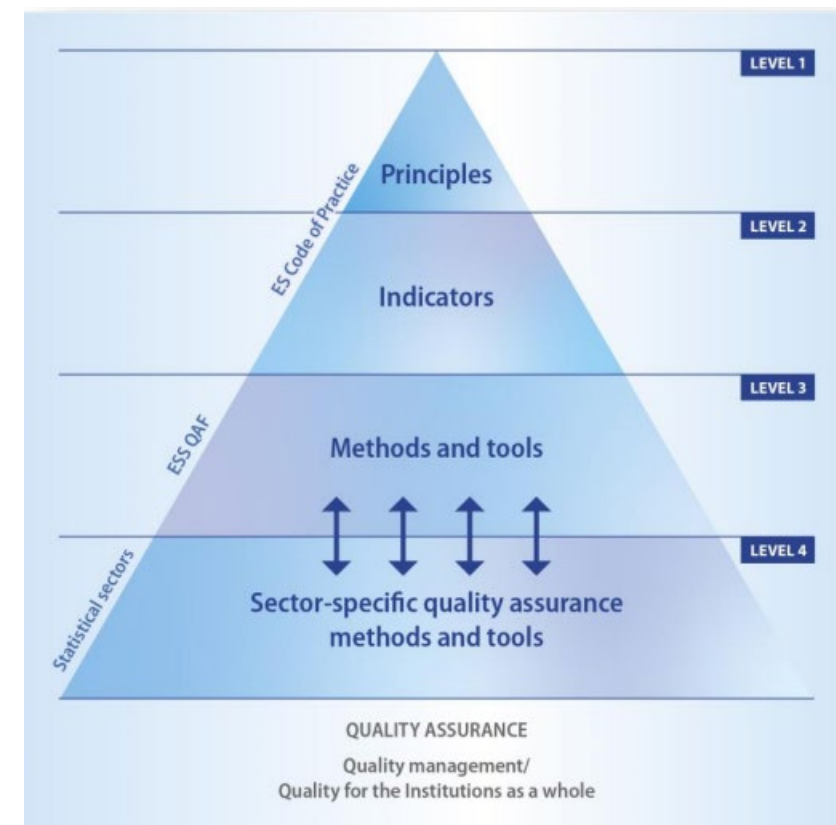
LEVEL 1

Principles

LEVEL 2

ES Code of Practice

Indicators

LEVEL 3

ESS QAF

Methods and tools

LEVEL 4

Statistical sectors

Sector-specific quality assurance methods and tools

QUALITY ASSURANCE

Quality management/
Quality for the Institutions as a whole